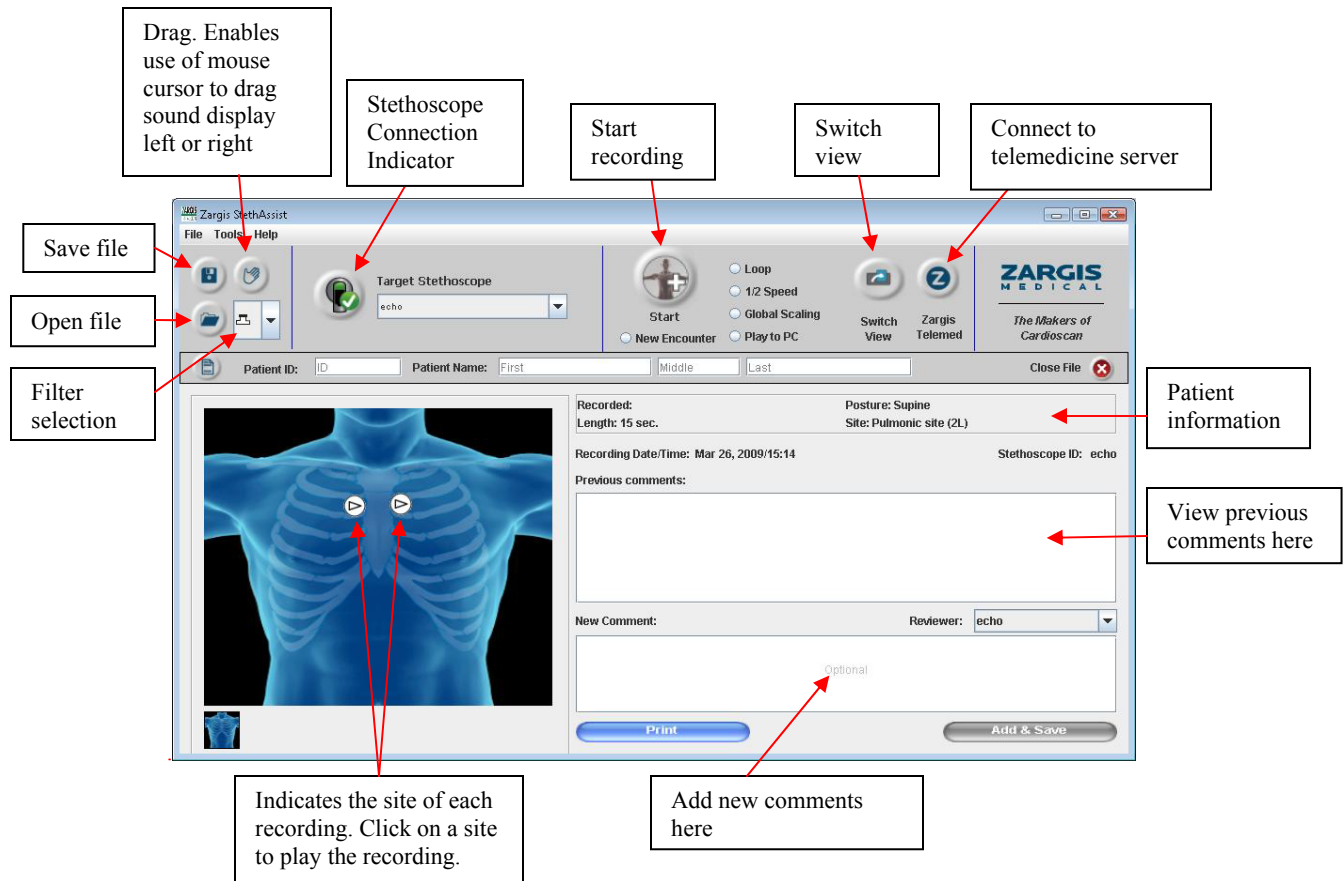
Drag. Enables use of mouse cursor to drag sound display left or right

Stethoscope Connection Indicator

Start recording

Switch view

Connect to telemedicine server

Zargis StethAssist

File Tools Help

Save file

Open file

Filter selection

Target Stethoscope

echo

Start

New Encounter

Loop

1/2 Speed

Global Scaling

Play to PC

Switch View

Zargis Telemed

ZARGIS MEDICAL

The Makers of Cardioscan

Patient ID: ID Patient Name: First Middle Last Close File

Recorded:

Length: 15 sec.

Posture: Supine

Site: Pulmonic site (2L)

Patient information

Recording Date/Time: Mar 26, 2009/15:14

Stethoscope ID: echo

Previous comments:

View previous comments here

New Comment:

Reviewer: echo

Optional

Print

Add & Save

Indicates the site of each recording. Click on a site to play the recording.

Add new comments here